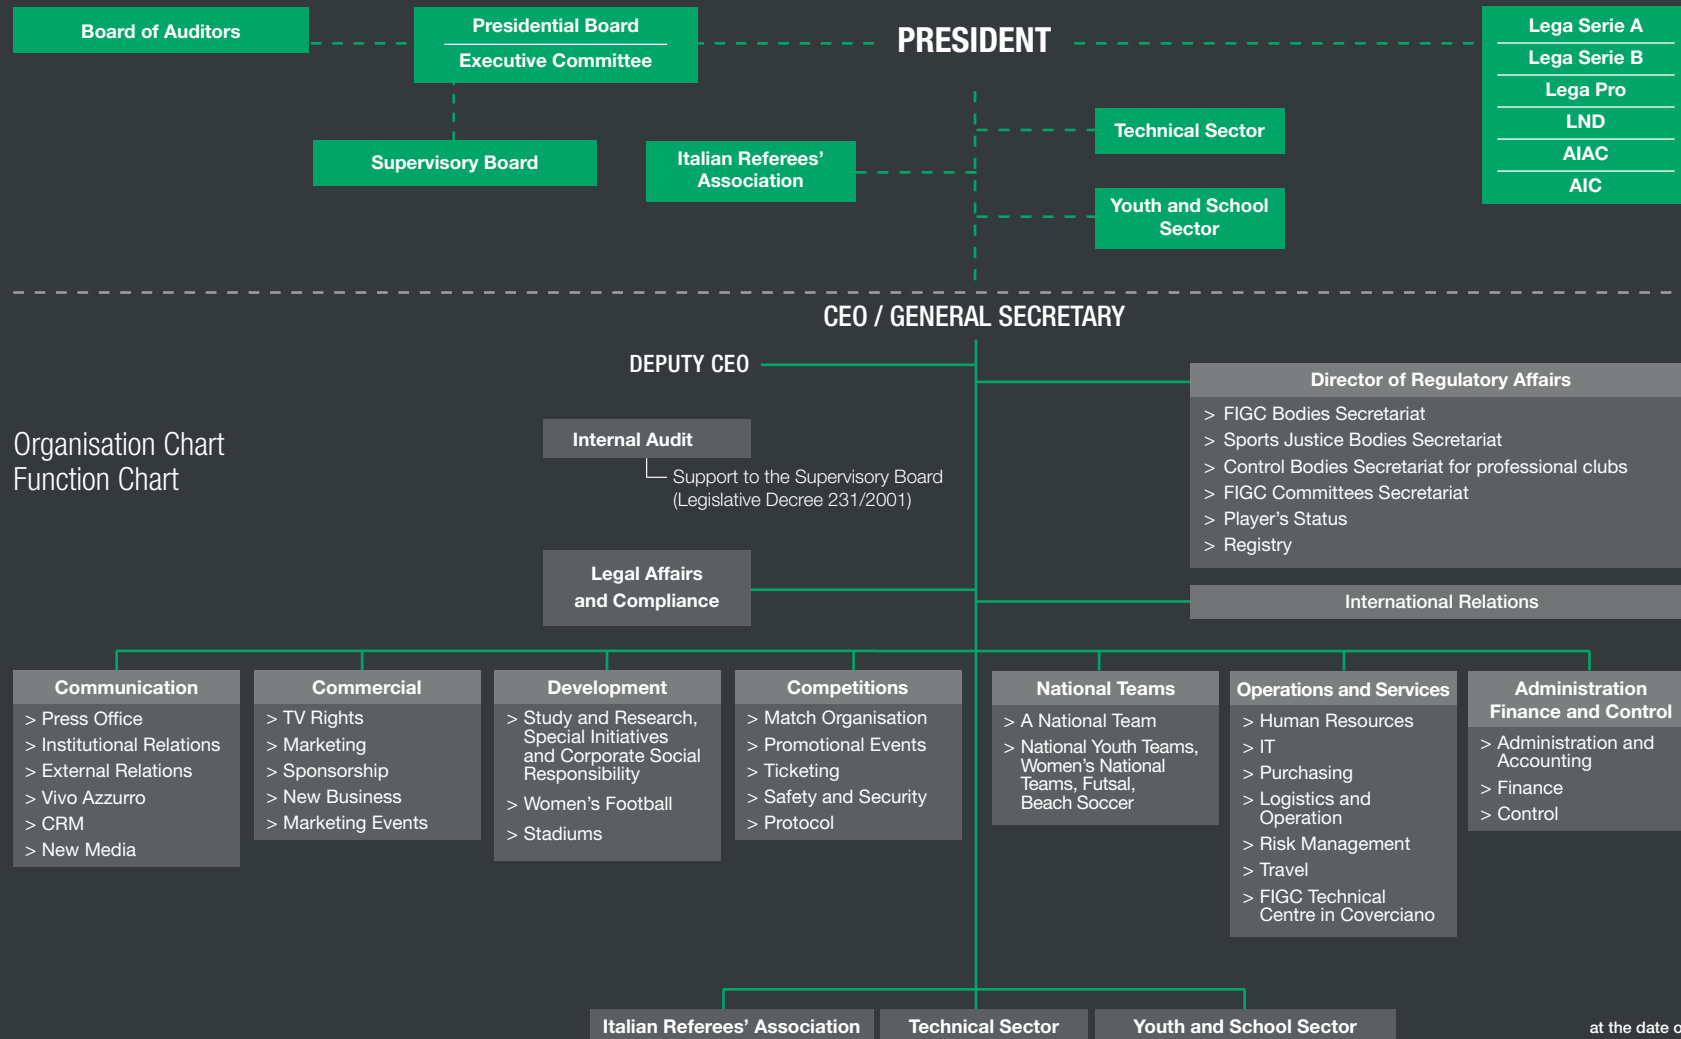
Board of Auditors

Presidential Board

Executive Committee

PRESIDENT

Lega Serie A

Lega Serie B

Lega Pro

LND

AIAC

AIC

Supervisory Board

Italian Referees' Association

Technical Sector

Youth and School Sector

CEO / GENERAL SECRETARY

DEPUTY CEO

Director of Regulatory Affairs
> FIGC Bodies Secretariat
> Sports Justice Bodies Secretariat
> Control Bodies Secretariat for professional clubs
> FIGC Committees Secretariat
> Player's Status
> Registry

Organisation Chart
Function Chart

Internal Audit
Support to the Supervisory Board (Legislative Decree 231/2001)

Legal Affairs and Compliance

International Relations

Communication
> Press Office
> Institutional Relations
> External Relations
> Vivo Azzurro
> CRM
> New Media

Commercial
> TV Rights
> Marketing
> Sponsorship
> New Business
> Marketing Events

Development
> Study and Research, Special Initiatives and Corporate Social Responsibility
> Women's Football
> Stadiums

Competitions
> Match Organisation
> Promotional Events
> Ticketing
> Safety and Security
> Protocol

National Teams
> A National Team
> National Youth Teams, Women's National Teams, Futsal, Beach Soccer

Operations and Services
> Human Resources
> IT
> Purchasing
> Logistics and Operation
> Risk Management
> Travel
> FIGC Technical Centre in Coverciano

Administration Finance and Control
> Administration and Accounting
> Finance
> Control

Italian Referees' Association

Technical Sector

Youth and School Sector

at the date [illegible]